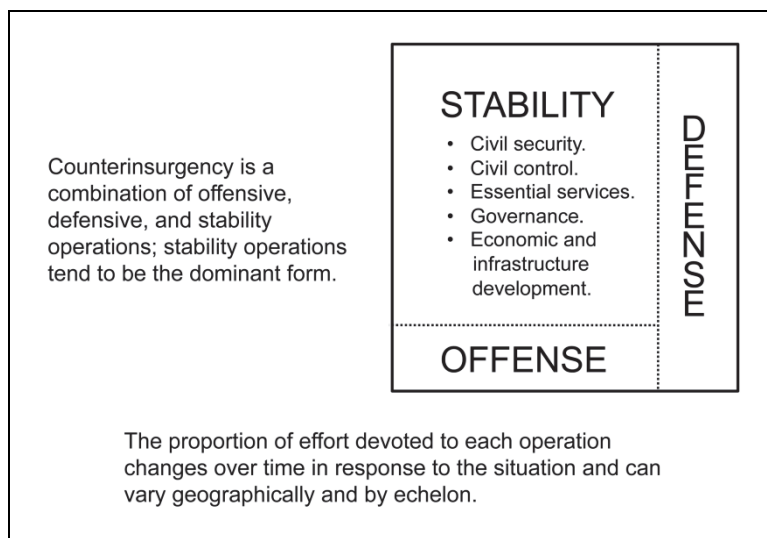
Counterinsurgency is a combination of offensive, defensive, and stability operations; stability operations tend to be the dominant form.

STABILITY
- Civil security.
- Civil control.
- Essential services.
- Governance.
- Economic and infrastructure development.

DEFENSE

OFFENSE

The proportion of effort devoted to each operation changes over time in response to the situation and can vary geographically and by echelon.